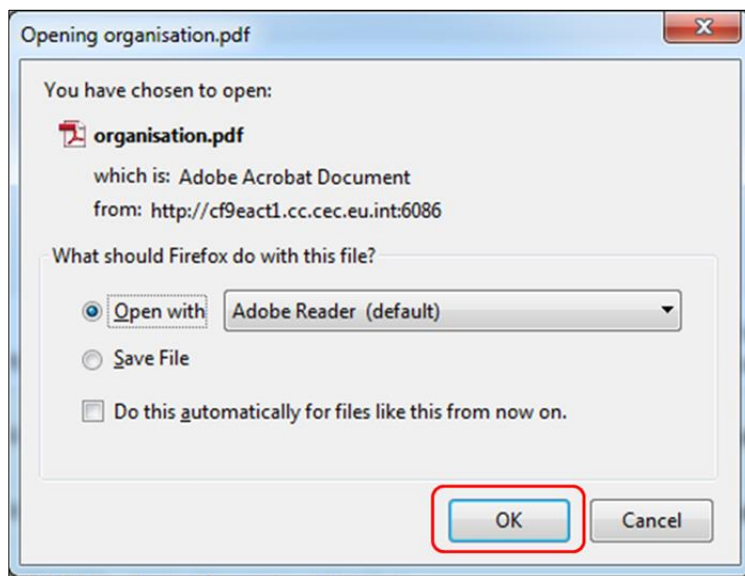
Opening organisation.pdf

You have chosen to open:

organisation.pdf

which is: Adobe Acrobat Document

from: http://cf9eact1.cc.cec.eu.int:6086

What should Firefox do with this file?

Open with Adobe Reader (default)

Save File

Do this automatically for files like this from now on.

OK

Cancel